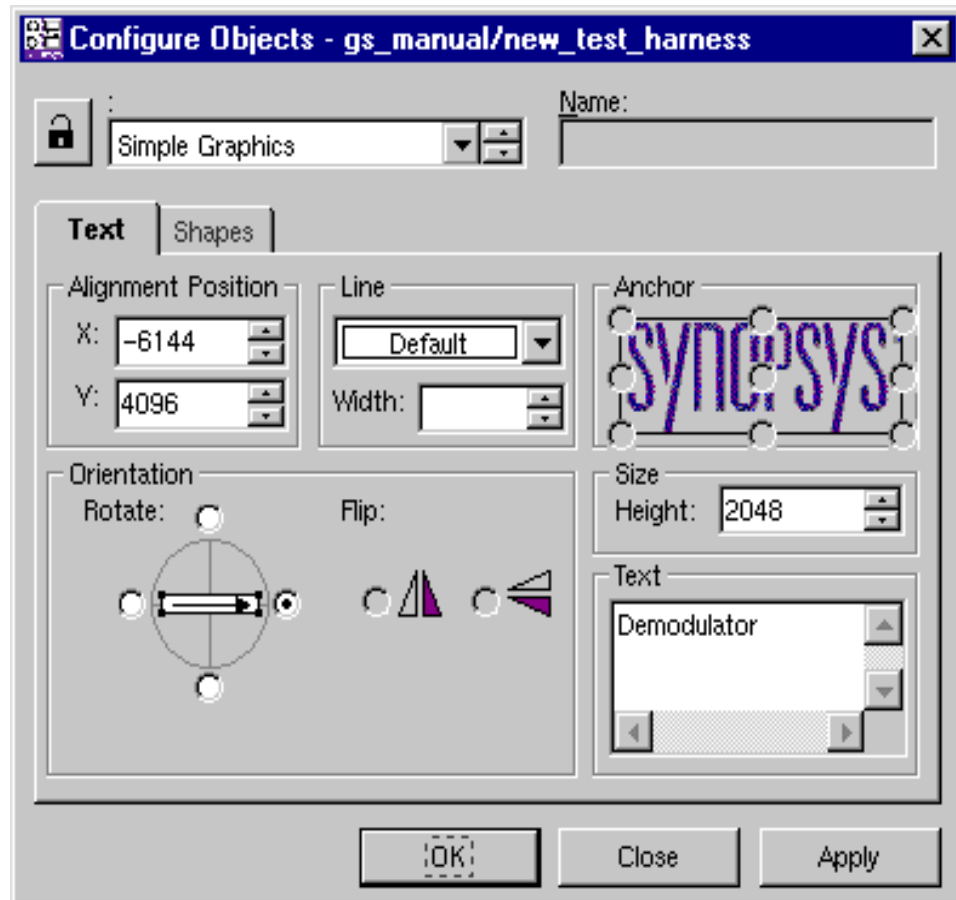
Configure Objects - gs_manual/new_test_harness

:

Simple Graphics

Name:

Text

Shapes

Alignment Position

X: -6144

Y: 4096

Line

Default

Width:

Anchor

SYNOPSYS

Orientation

Rotate:

Flip:

Size

Height: 2048

Text

Demodulator

OK

Close

Apply